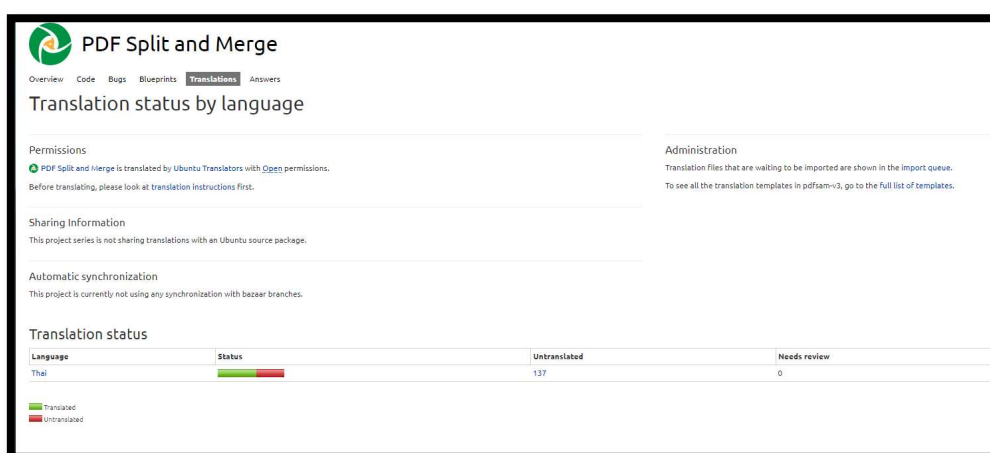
PDF Split and Merge

Overview Code Bugs Blueprints Translations Answers

Translation status by language

Permissions

PDF Split and Merge is translated by Ubuntu Translators with Open permissions.

Before translating, please look at translation instructions first.

Sharing Information

This project series is not sharing translations with an Ubuntu source package.

Automatic synchronization

This project is currently not using any synchronization with bazaar branches.

Administration

Translation files that are waiting to be imported are shown in the import queue.

To see all the translation templates in pdfsam-v3, go to the full list of templates.

Translation status

| Language | Status | Untranslated | Needs review |
|---|---|---|---|
| Thai | | 137 | 0 |

Translated
Untranslated